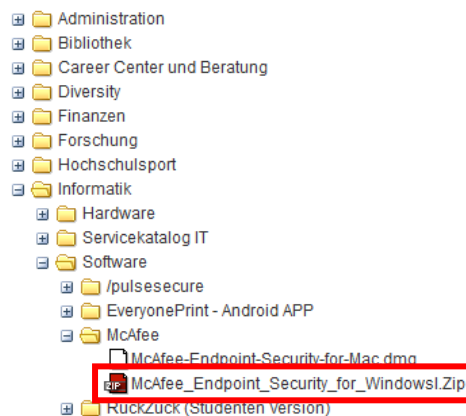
Administration
Bibliothek
Career Center und Beratung
Diversity
Finanzen
Forschung
Hochschulsport
Informatik
Hardware
Servicekatalog IT
Software
/pulsesecure
EveryonePrint - Android APP
McAfee
McAfee-Endpoint-Security-for-Mac.dmg
ZIP McAfee_Endpoint_Security_for_WindowsI.Zip
RuckZuck (Studenten Version)